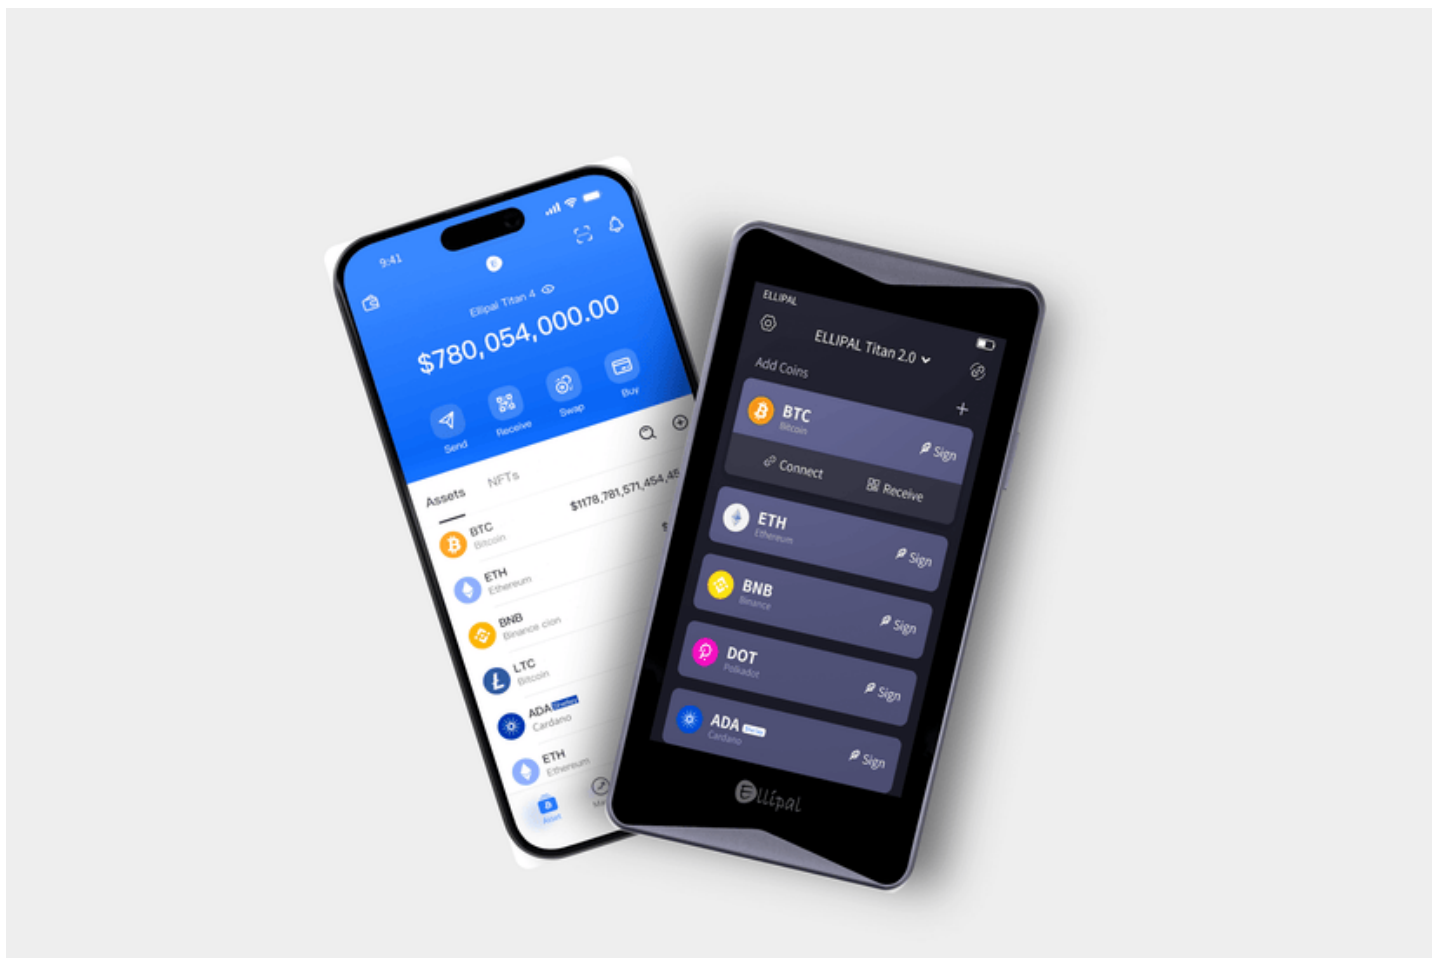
9:41

Ellipal Titan 4

$780,054,000.00

Send
Receive
Swap
Buy

Assets
NFTs

$1178,781,571,454,45

BTC
Bitcoin

ETH
Ethereum

BNB
Binance coin

LTC
Bitcoin

ADA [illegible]
Cardano

ETH
Ethereum

Asset

ELLIPAL

ELLIPAL Titan 2.0

Add Coins

BTC
Bitcoin
Sign
Connect
Receive

ETH
Ethereum
Sign

BNB
Binance
Sign

DOT
Polkadot
Sign

ADA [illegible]
Cardano
Sign

Ellipal